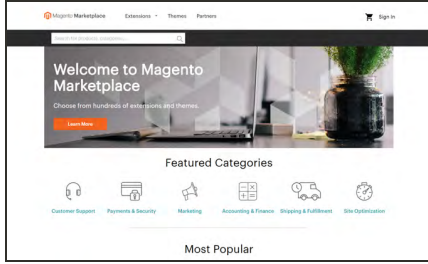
Magento Marketplace Extensions Themes Partners Sign In

Search for products, companies...

Welcome to Magento Marketplace

Choose from hundreds of extensions and themes.

Learn More

Featured Categories

Customer Support Payments & Security Marketing Accounting & Finance Shipping & Fulfillment Site Optimization

Most Popular